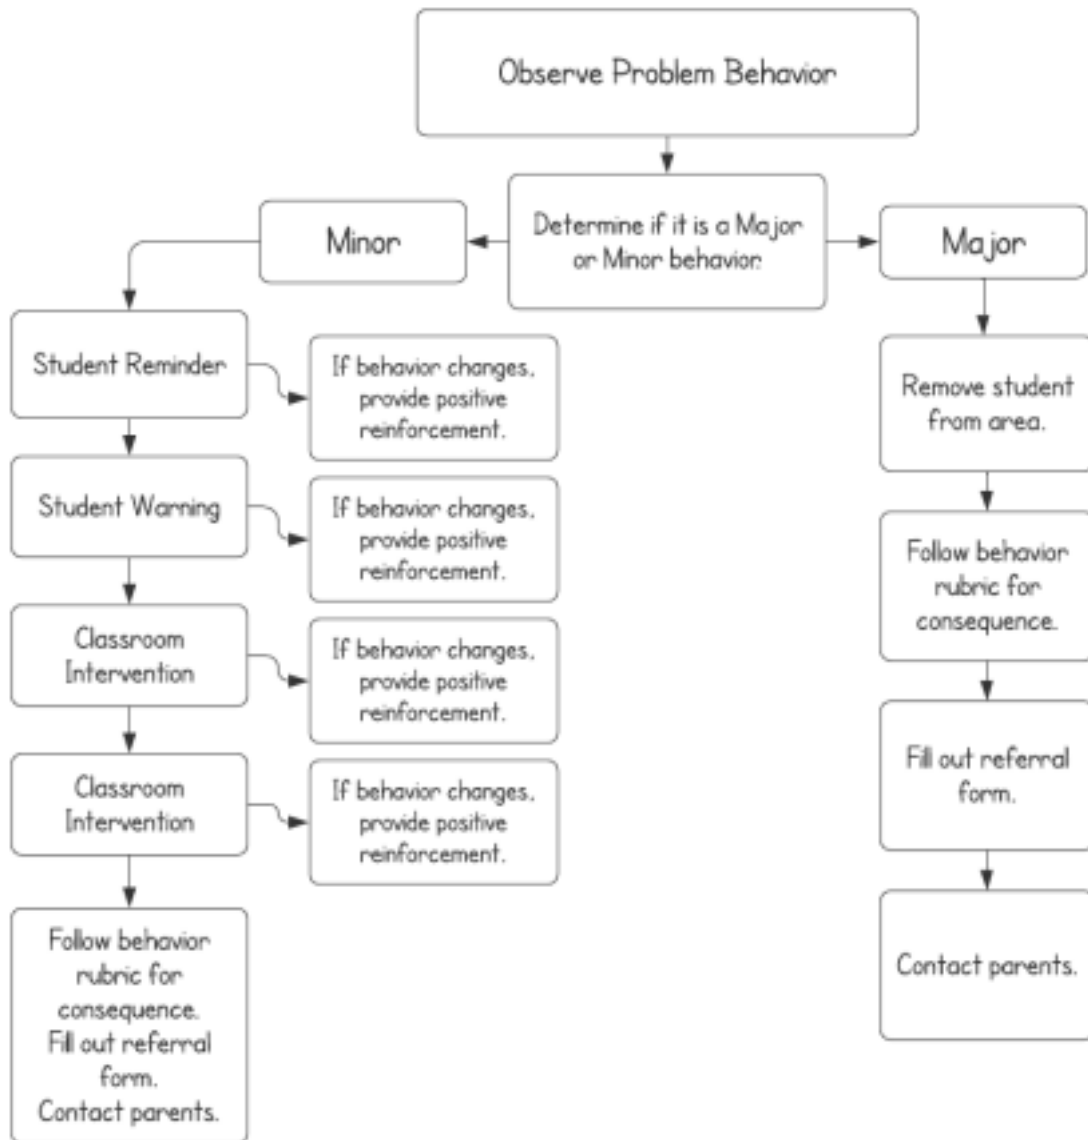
Observe Problem Behavior

Determine if it is a Major or Minor behavior

Minor

Major

Student Reminder

If behavior changes, provide positive reinforcement.

Student Warning

If behavior changes, provide positive reinforcement.

Classroom Intervention

If behavior changes, provide positive reinforcement.

Classroom Intervention

If behavior changes, provide positive reinforcement.

Follow behavior rubric for consequence. Fill out referral form. Contact parents.

Remove student from area.

Follow behavior rubric for consequence.

Fill out referral form.

Contact parents.